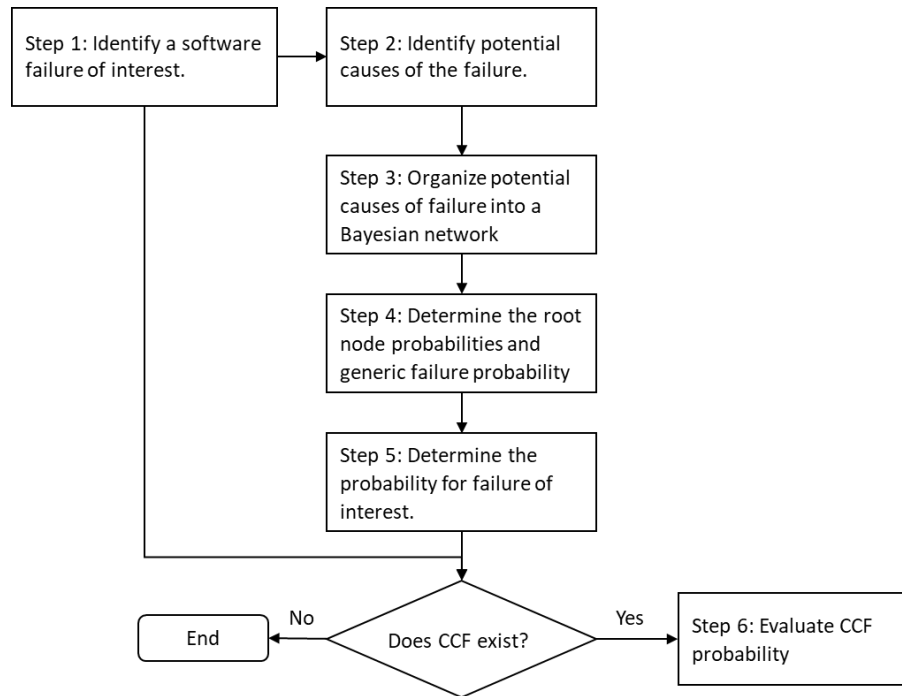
Step 1: Identify a software failure of interest.

Step 2: Identify potential causes of the failure.

Step 3: Organize potential causes of failure into a Bayesian network

Step 4: Determine the root node probabilities and generic failure probability

Step 5: Determine the probability for failure of interest.

Does CCF exist?

No

End

Yes

Step 6: Evaluate CCF probability